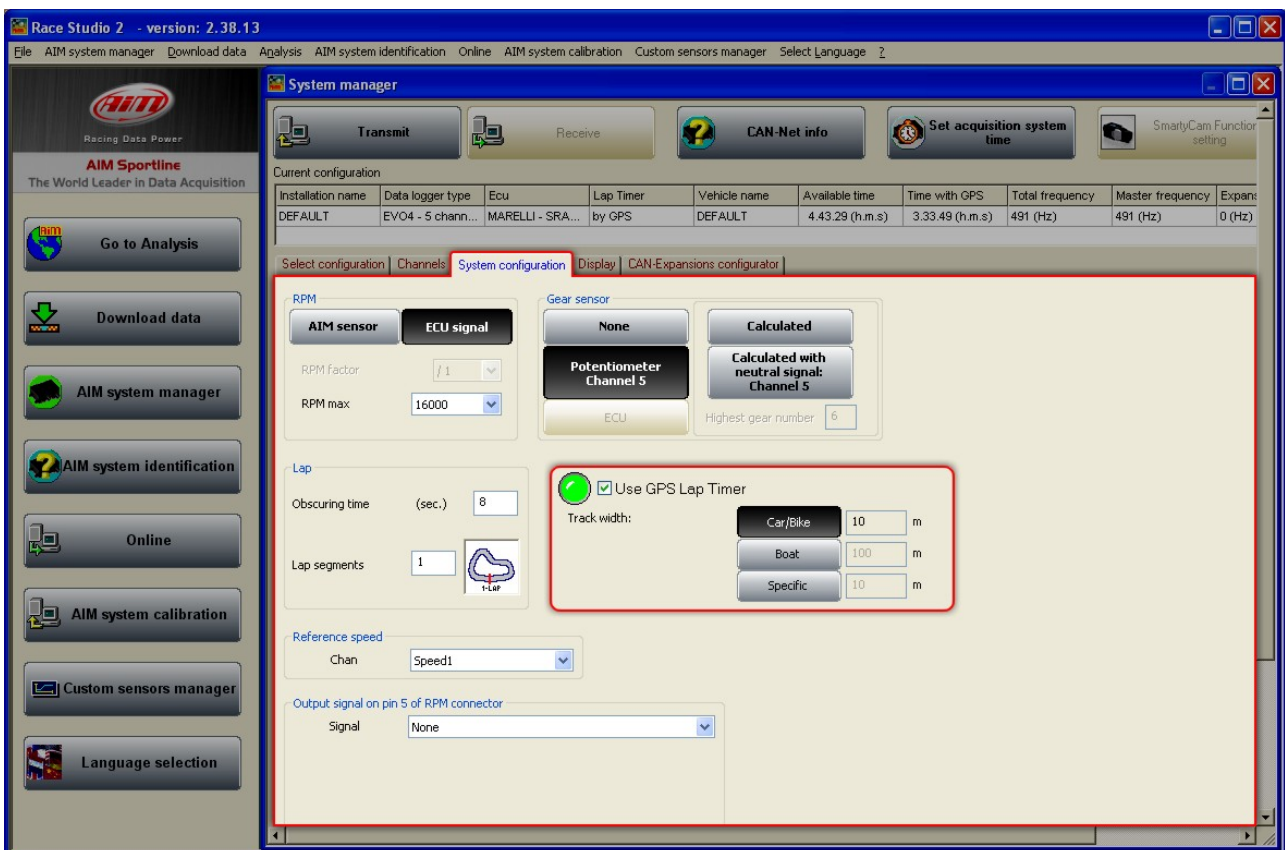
Race Studio 2 - version: 2.38.13

File AIM system manager Download data Analysis AIM system identification Online AIM system calibration Custom sensors manager Select Language ?

AIM
Racing Data Power
AIM Sportline
The World Leader in Data Acquisition

Go to Analysis

Download data

AIM system manager

AIM system identification

Online

AIM system calibration

Custom sensors manager

Language selection

System manager

Transmit

Receive

CAN-Net info

Set acquisition system time

SmartyCam Function setting

Current configuration

| Installation name | Data logger type | Ecu | Lap Timer | Vehicle name | Available time | Time with GPS | Total frequency | Master frequency | Expans |
|---|---|---|---|---|---|---|---|---|---|
| DEFAULT | EVO4 - 5 chann... | MARELLI - SRA... | by GPS | DEFAULT | 4.43.29 (h.m.s) | 3.33.49 (h.m.s) | 491 (Hz) | 491 (Hz) | 0 (Hz) |

Select configuration | Channels | System configuration | Display | CAN-Expansions configurator

RPM
AIM sensor
ECU signal
RPM factor /1
RPM max 16000

Gear sensor
None
Calculated
Potentiometer Channel 5
Calculated with neutral signal: Channel 5
ECU
Highest gear number 6

Lap
Obscuring time (sec.) 8
Lap segments 1
1-LAP

Use GPS Lap Timer
Track width:
Car/Bike 10 m
Boat 100 m
Specific 10 m

Reference speed
Chan Speed1

Output signal on pin 5 of RPM connector
Signal None